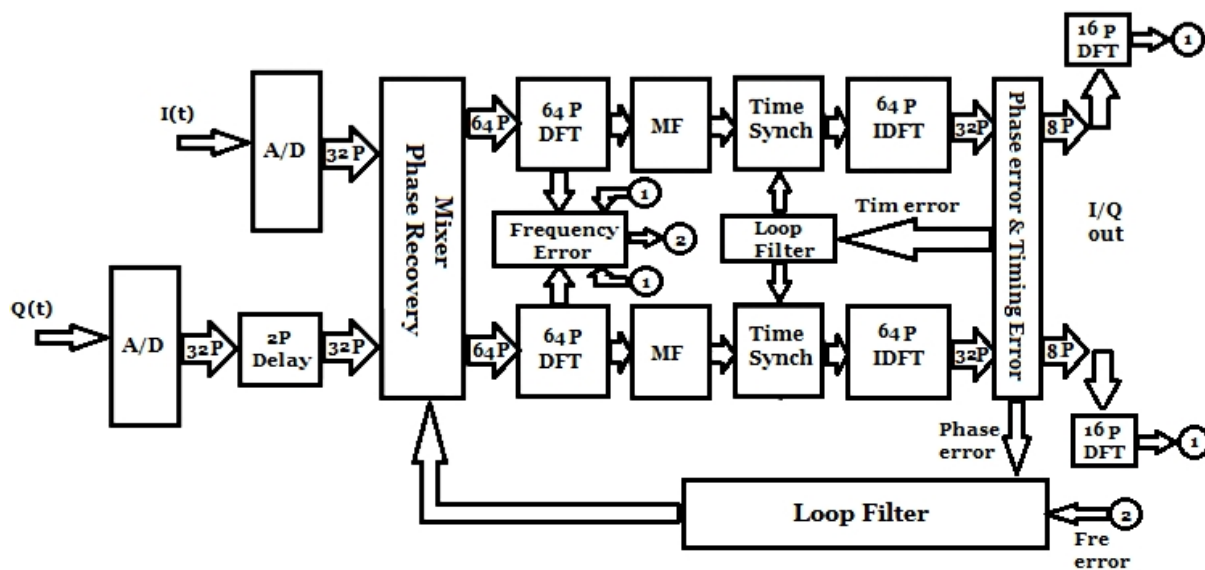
16 P DFT
1
I(t)
A/D
32 P
Mixer Phase Recovery
64 P
64 P DFT
MF
Time Synch
64 P IDFT
32P
Phase error & Timing Error
8 P
1
Frequency Error
2
1
Loop Filter
Tim error
I/Q out
Q(t)
A/D
32 P
2P Delay
32 P
64 P
64 P DFT
MF
Time Synch
64 P IDFT
32P
8 P
Phase error
16 P DFT
1
Loop Filter
2
Fre error